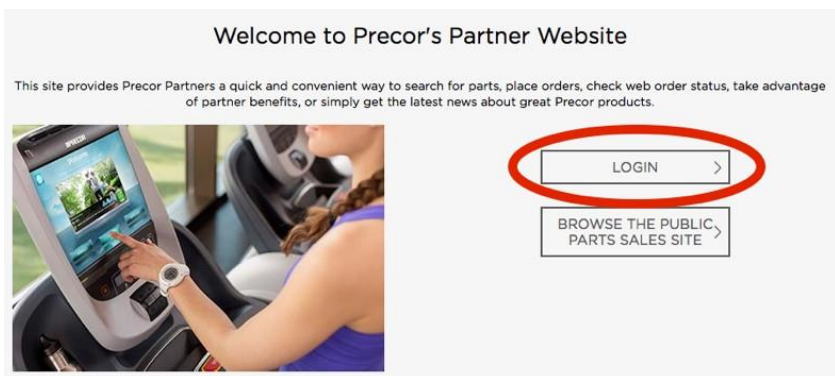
Welcome to Precor's Partner Website

This site provides Precor Partners a quick and convenient way to search for parts, place orders, check web order status, take advantage of partner benefits, or simply get the latest news about great Precor products.

PRECOR

LOGIN >

BROWSE THE PUBLIC PARTS SALES SITE >